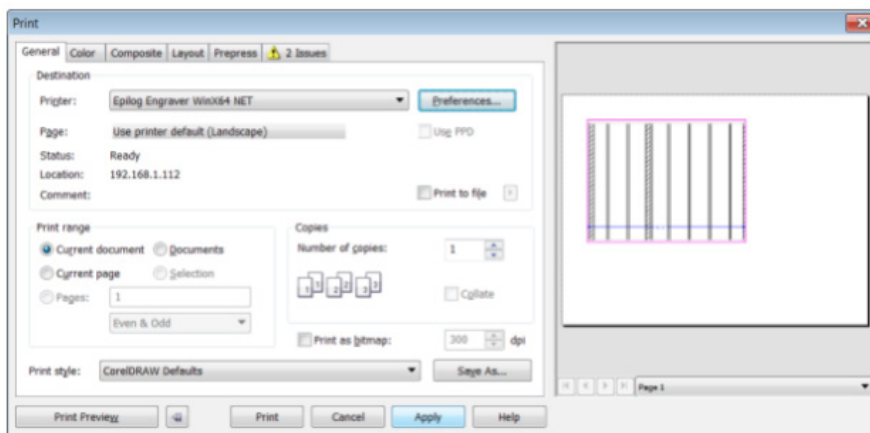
Print

General | Color | Composite | Layout | Prepress | 2 Issues

Destination

Printer: Epilog Engraver WinX64 NET

Preferences...

Page: Use printer default (Landscape)

Use PPD

Status: Ready

Location: 192.168.1.112

Comment:

Print to file

Print range

Current document

Documents

Current page

Selection

Pages: 1

Even & Odd

Copies

Number of copies: 1

Collate

Print as bitmap: 300 dpi

Print style: CorelDRAW Defaults

Save As...

Page 1

Print Preview

Print

Cancel

Apply

Help